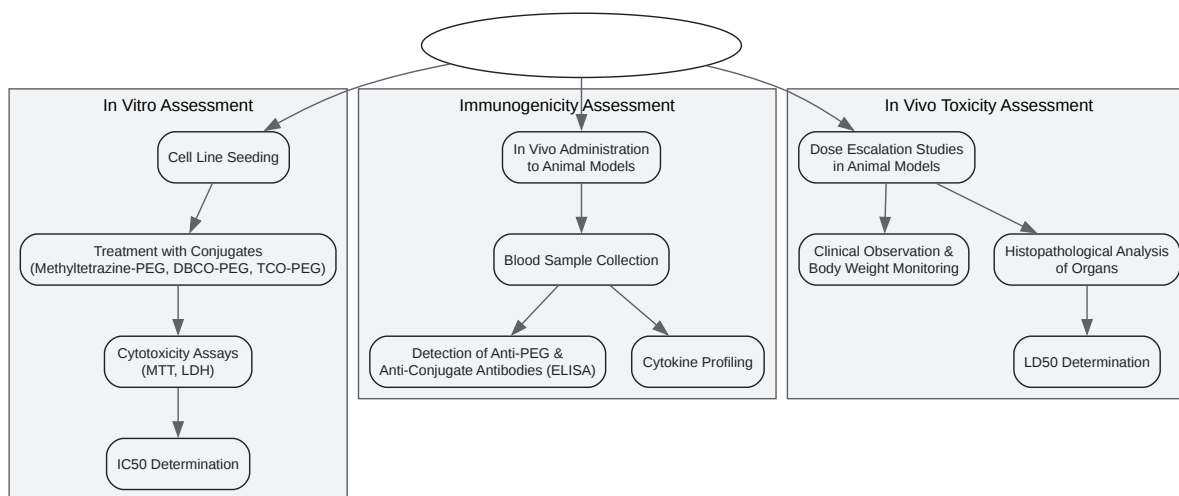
In Vitro Assessment

Cell Line Seeding

Treatment with Conjugates (Methyltetrazine-PEG, DBCO-PEG, TCO-PEG)

Cytotoxicity Assays (MTT, LDH)

IC50 Determination

Immunogenicity Assessment

In Vivo Administration to Animal Models

Blood Sample Collection

Detection of Anti-PEG & Anti-Conjugate Antibodies (ELISA)

Cytokine Profiling

In Vivo Toxicity Assessment

Dose Escalation Studies in Animal Models

Clinical Observation & Body Weight Monitoring

Histopathological Analysis of Organs

LD50 Determination